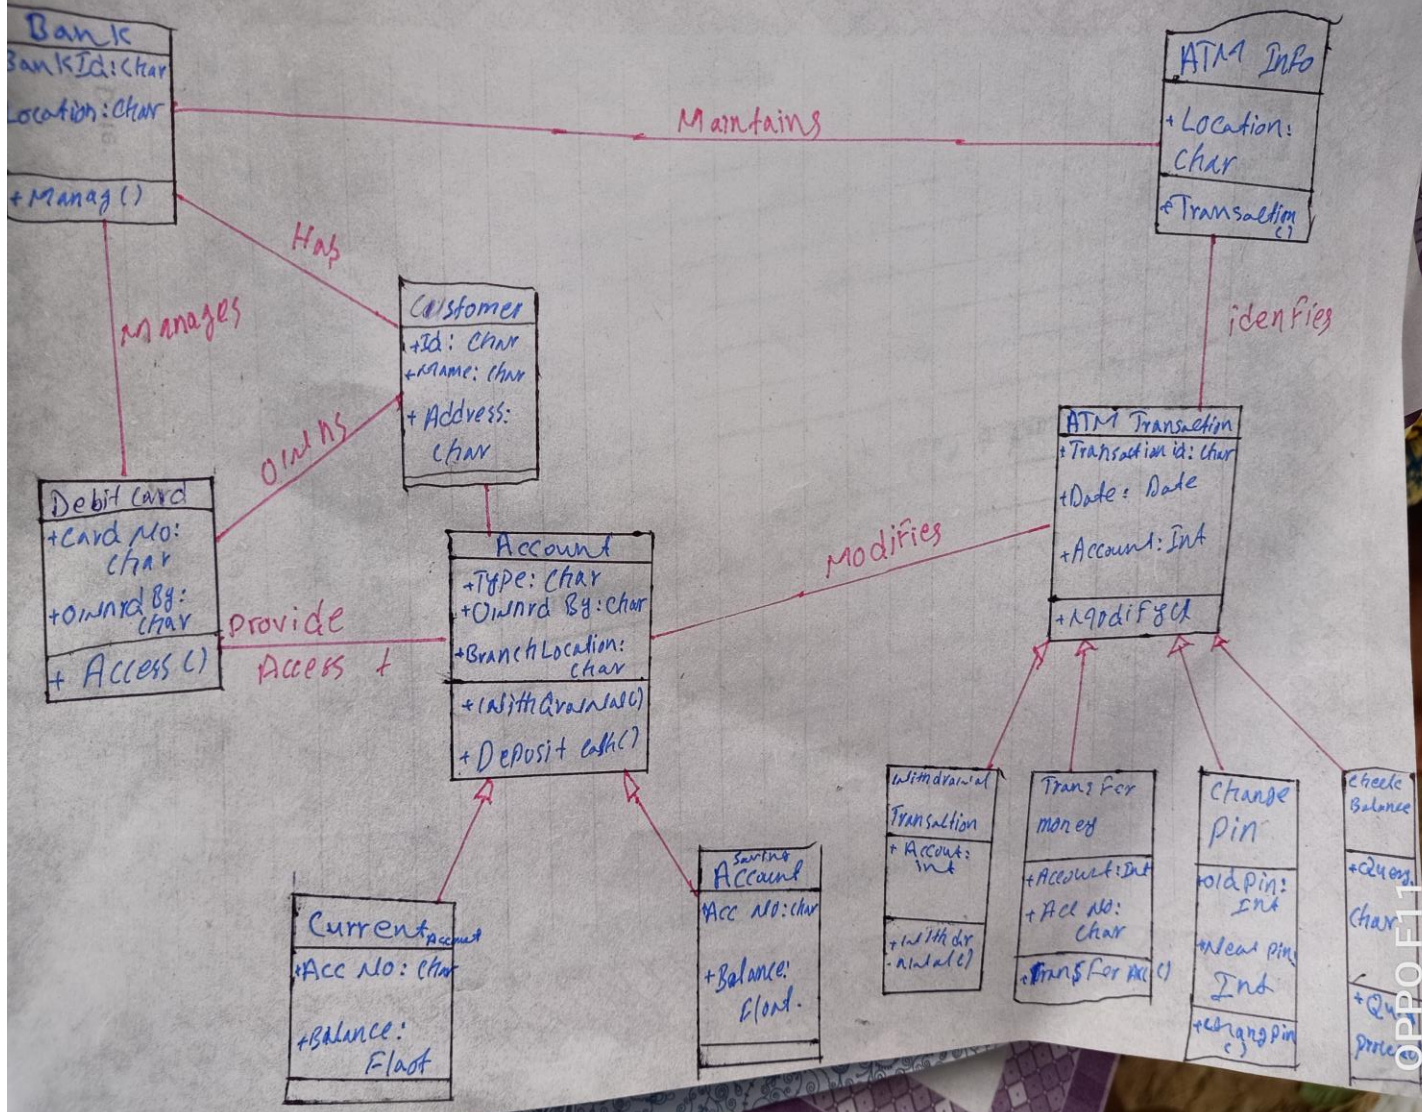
Bank
BankId:Char
Location:Char
+Manag()

Maintains

ATM Info
+Location: Char
+Transaction()

Has

Manages

Customer
+Id: Char
+Name: Char
+Address: Char

idenfies

ATM Transaction
+Transaction id: Char
+Date: Date
+Account: Int
+Modify()

Owns

Debit Card
+Card No: Char
+Ownrd By: Char
+ Access()

Provide Access +

Account
+Type: Char
+Ownrd By: Char
+Branch Location: Char
+Withdrawal()
+Deposit cash()

Modifies

Withdrawal Transaction
+ Accout: int
+withdr-awal()

Trans For money
+Account: Int
+Acc No: Char
+Trans For Acc()

Change Pin
+old Pin: Int
+New Pin: Int
+changpin()

check Balance
+Query: Char
+Qu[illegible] proce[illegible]

Current Account
+Acc No: Char
+Balance: Float

Saving Account
+Acc No: Char
+Balance: Float.

OPPO F11